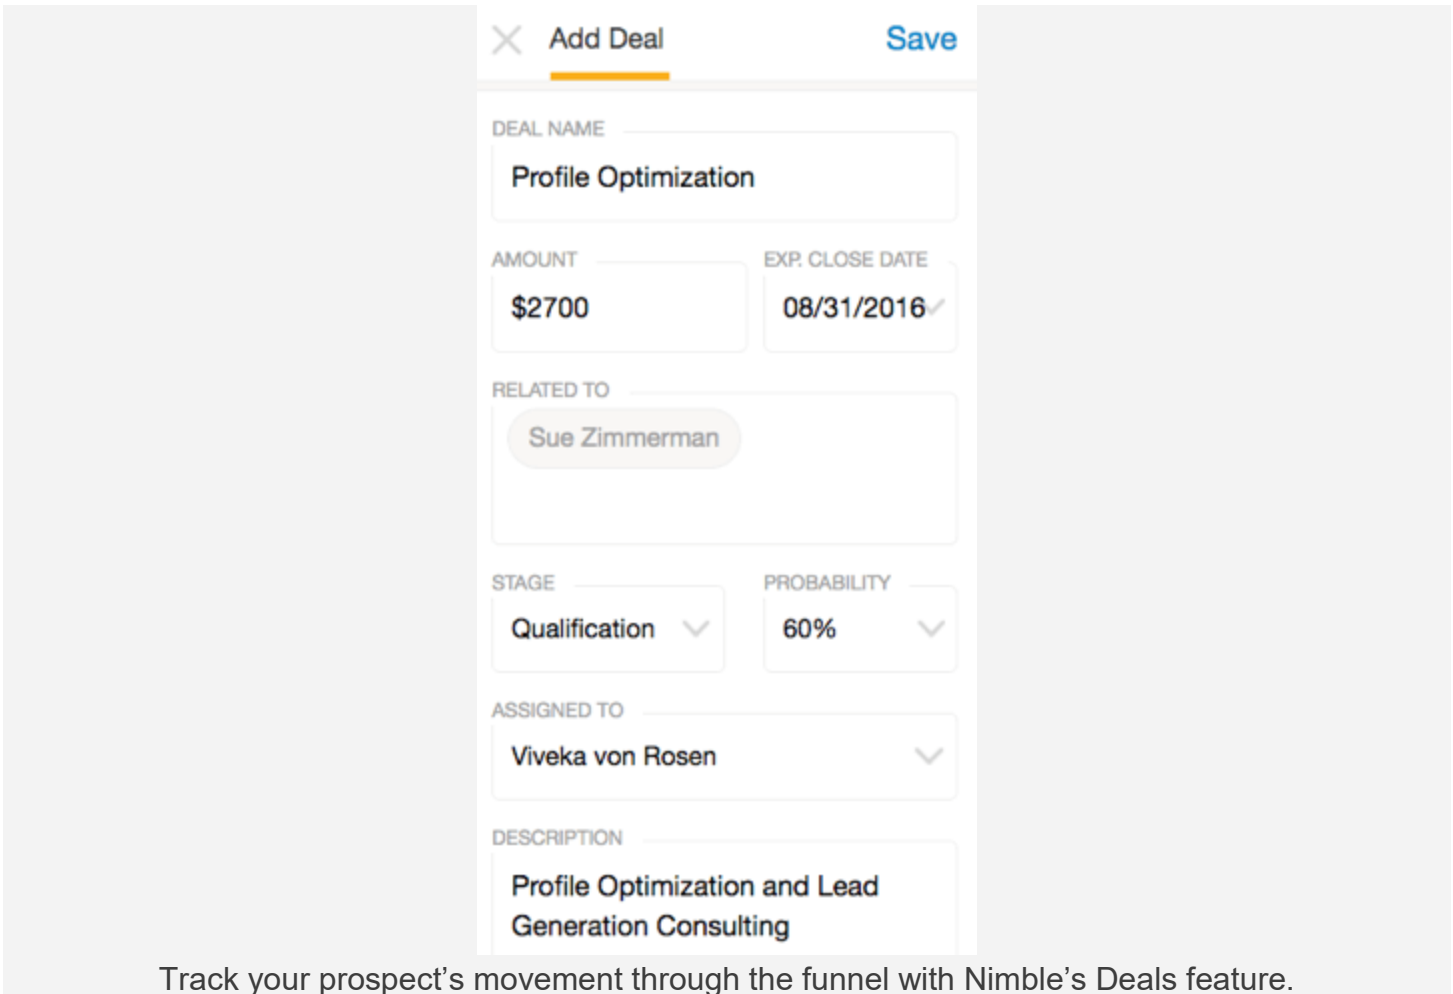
Add Deal
Save

DEAL NAME
Profile Optimization

AMOUNT
$2700

EXP. CLOSE DATE
08/31/2016

RELATED TO
Sue Zimmerman

STAGE
Qualification

PROBABILITY
60%

ASSIGNED TO
Viveka von Rosen

DESCRIPTION
Profile Optimization and Lead Generation Consulting

Track your prospect's movement through the funnel with Nimble's Deals feature.